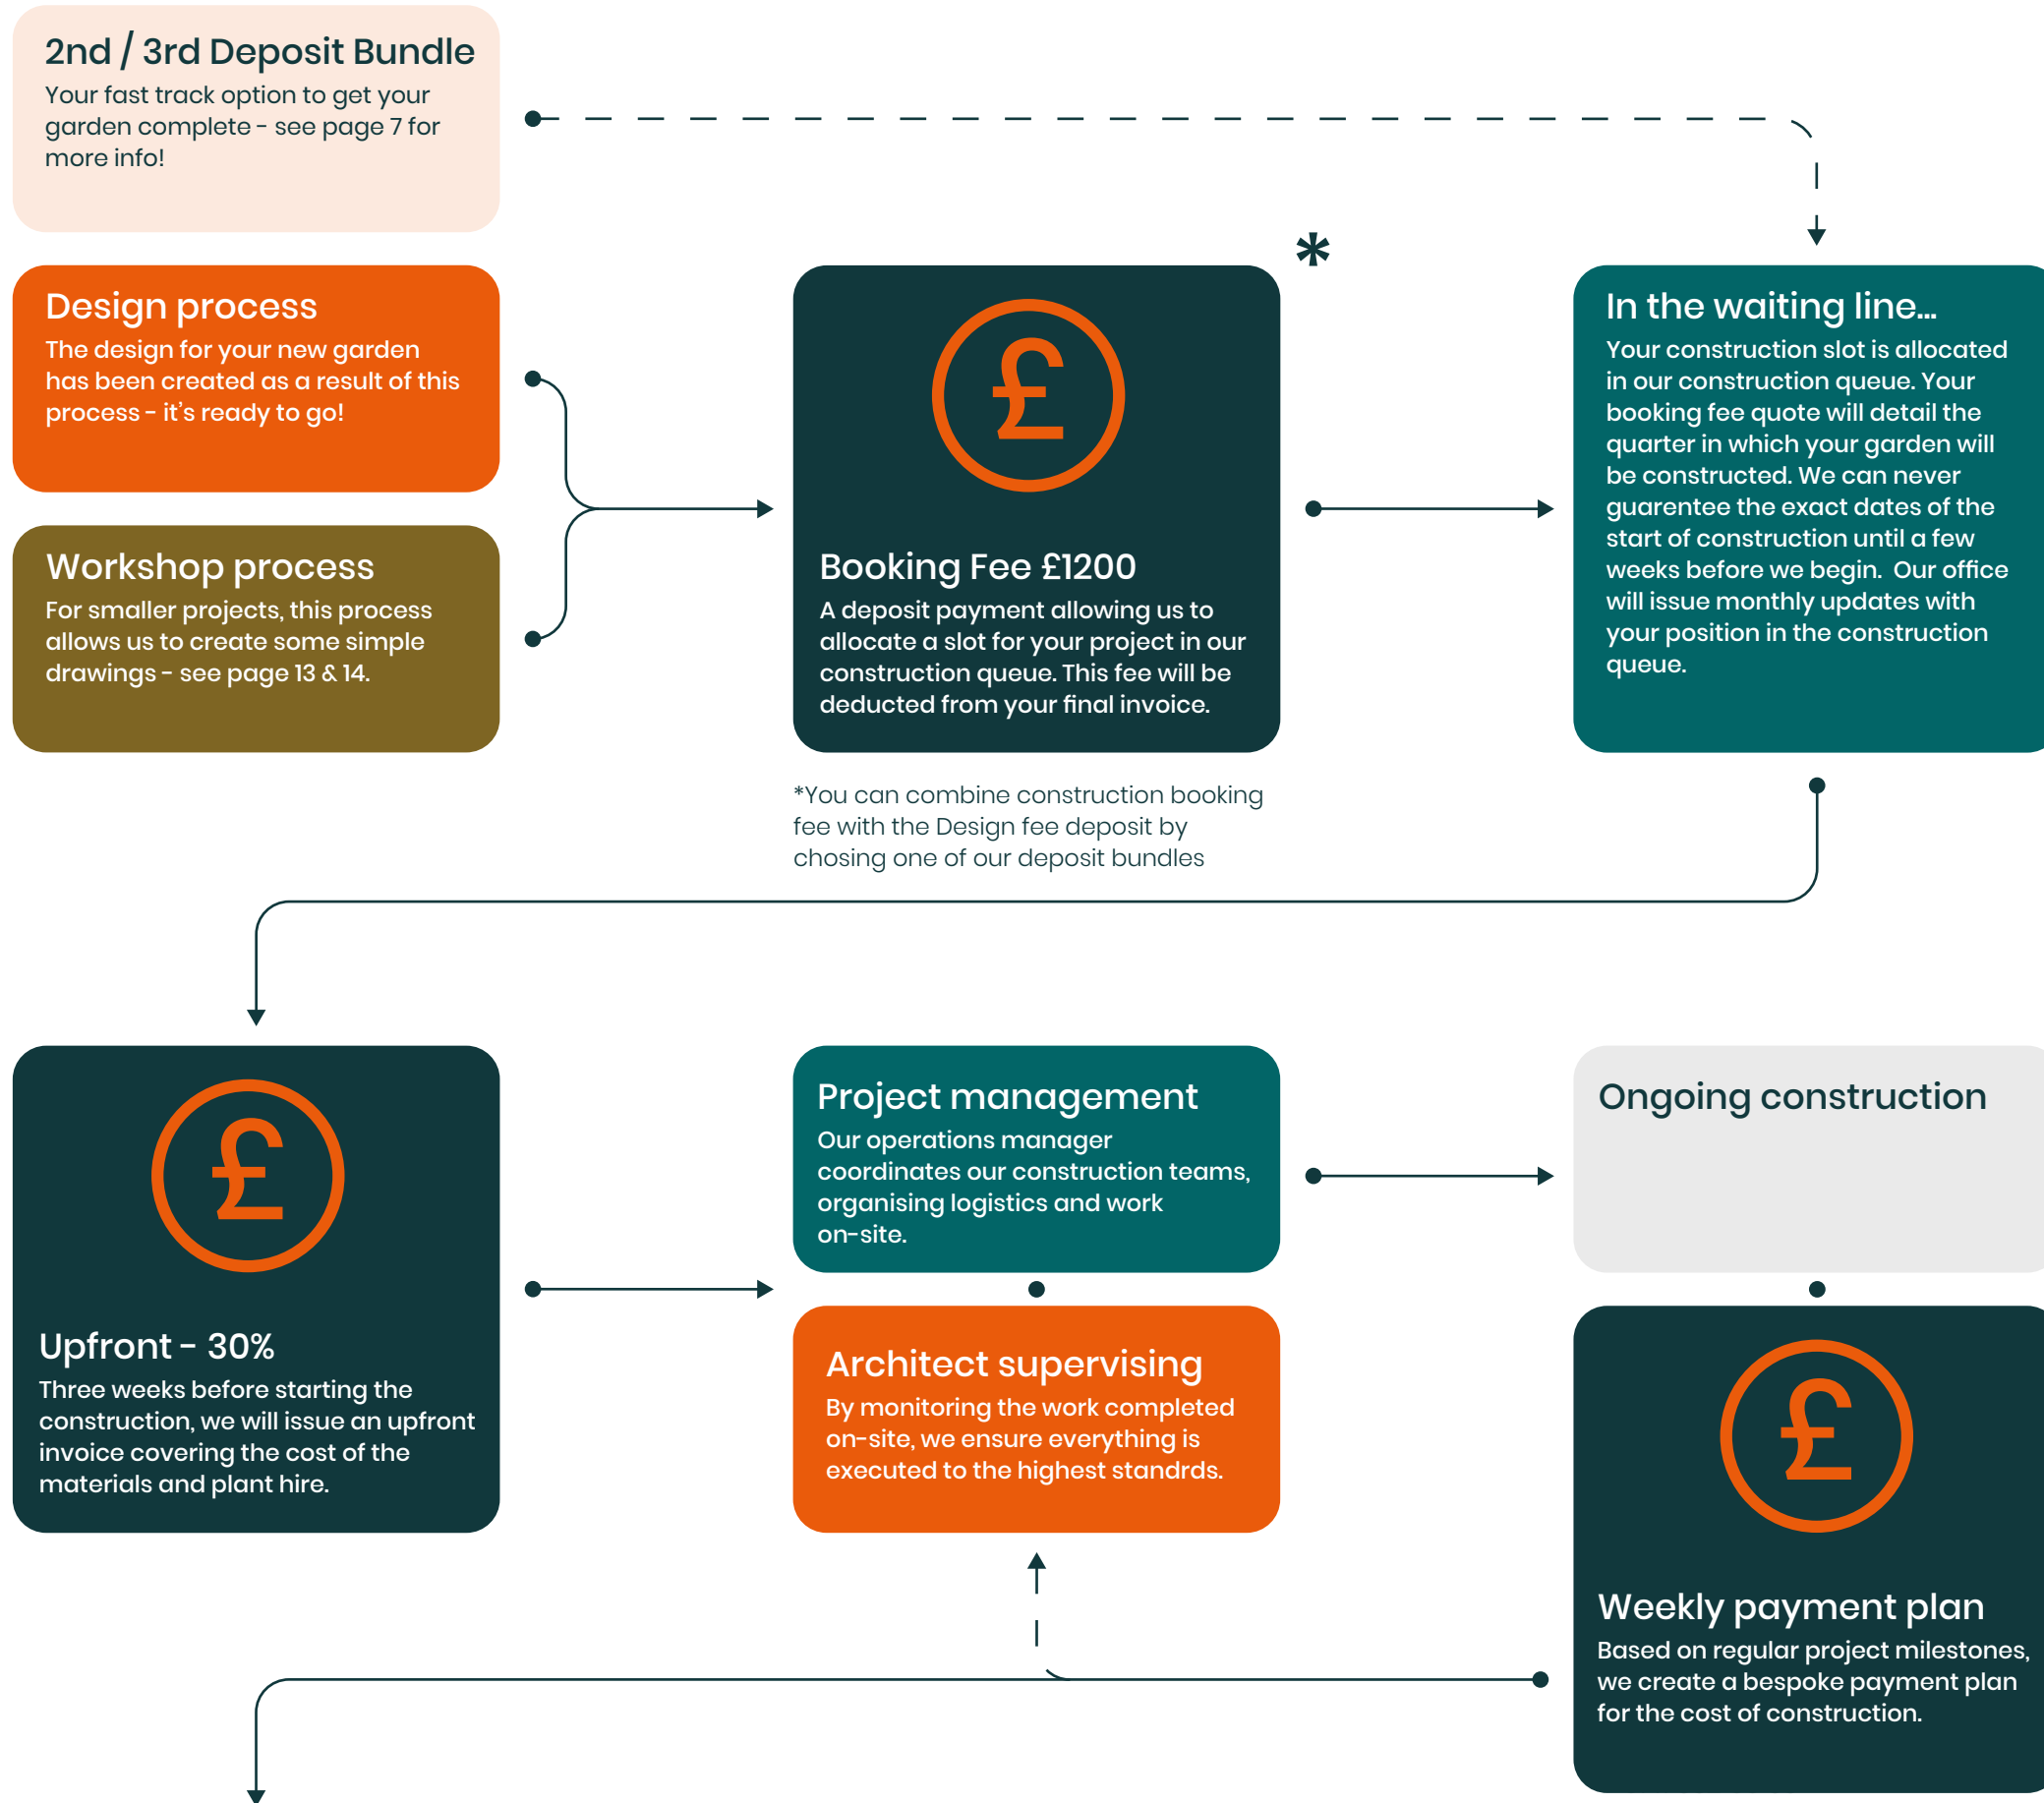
2nd / 3rd Deposit Bundle
Your fast track option to get your garden complete - see page 7 for more info!

Design process
The design for your new garden has been created as a result of this process - it's ready to go!

Workshop process
For smaller projects, this process allows us to create some simple drawings - see page 13 & 14.

*

£

Booking Fee £1200
A deposit payment allowing us to allocate a slot for your project in our construction queue. This fee will be deducted from your final invoice.

*You can combine construction booking fee with the Design fee deposit by chosing one of our deposit bundles

In the waiting line...
Your construction slot is allocated in our construction queue. Your booking fee quote will detail the quarter in which your garden will be constructed. We can never guarentee the exact dates of the start of construction until a few weeks before we begin. Our office will issue monthly updates with your position in the construction queue.

£

Upfront - 30%
Three weeks before starting the construction, we will issue an upfront invoice covering the cost of the materials and plant hire.

Project management
Our operations manager coordinates our construction teams, organising logistics and work on-site.

Architect supervising
By monitoring the work completed on-site, we ensure everything is executed to the highest standrds.

Ongoing construction

£

Weekly payment plan
Based on regular project milestones, we create a bespoke payment plan for the cost of construction.